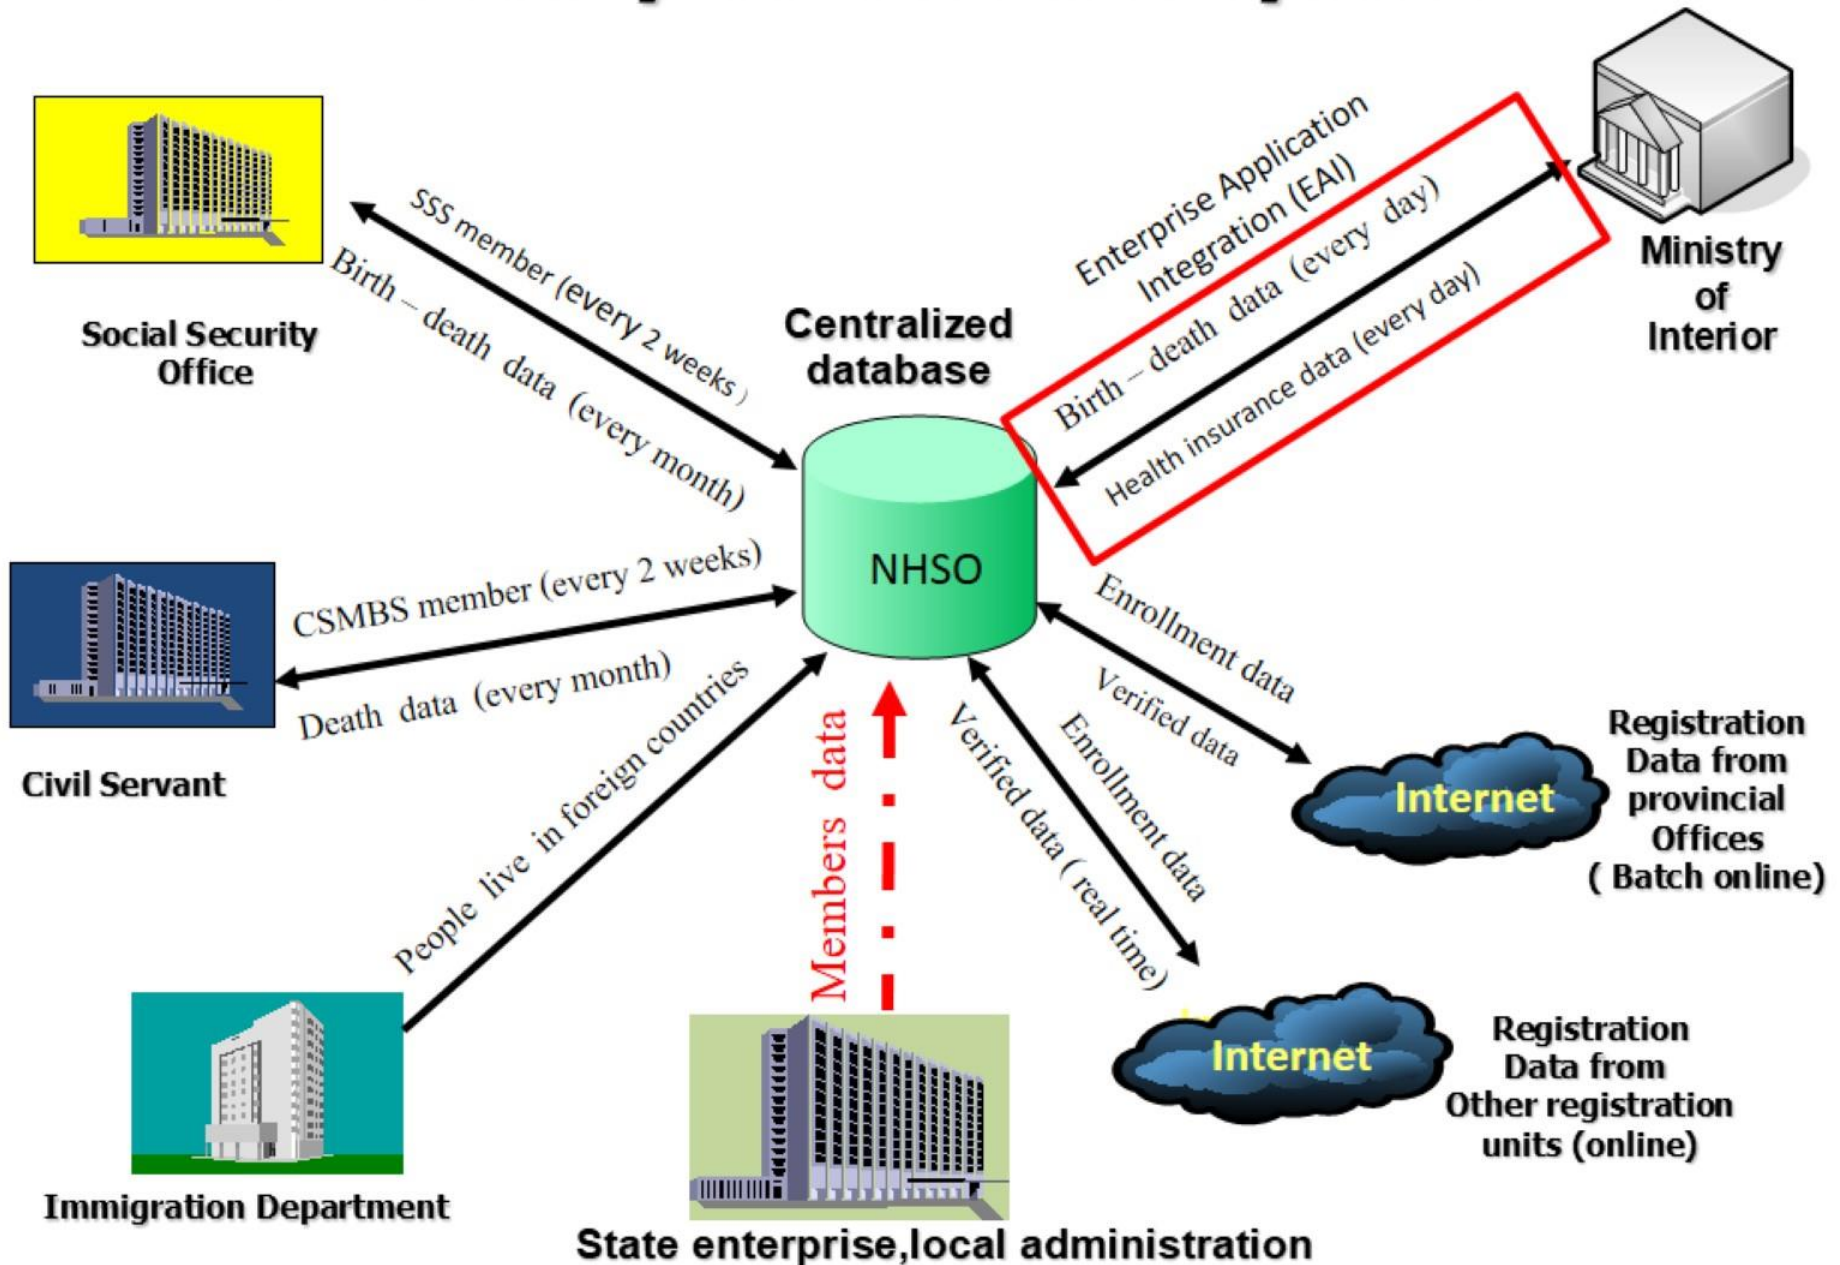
Social Security Office

SSS member (every 2 weeks)

Birth – death data (every month)

Centralized database

NHSO

Enterprise Application Integration (EAI)

Birth – death data (every day)

Health insurance data (every day)

Ministry of Interior

Civil Servant

CSMBS member (every 2 weeks)

Death data (every month)

Enrollment data

Verified data

Internet

Registration Data from provincial Offices ( Batch online)

People live in foreign countries

Members data

Verified data ( real time)

Enrollment data

Internet

Registration Data from Other registration units (online)

Immigration Department

State enterprise,local administration